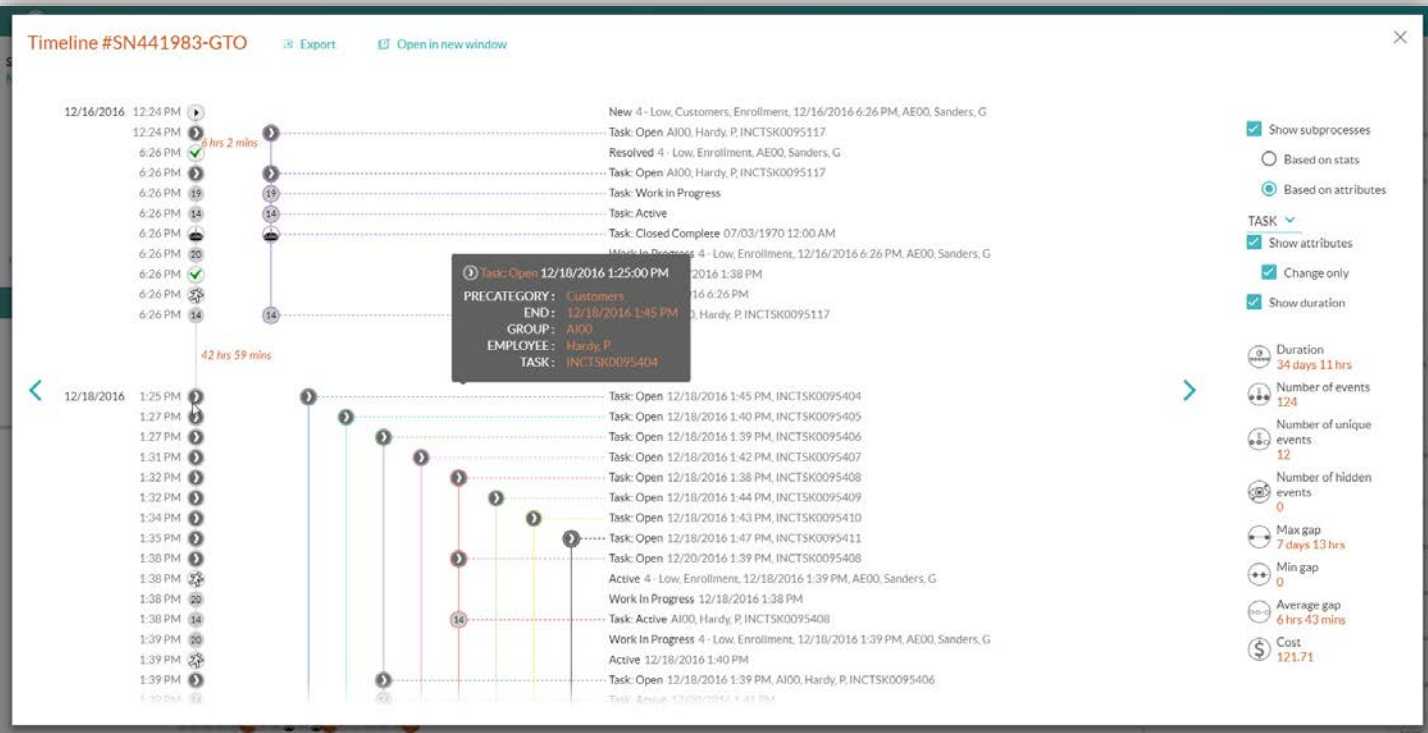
Timeline #SN441983-GTO Export Open in new window

12/16/2016 12:24 PM New 4 - Low, Customers, Enrollment, 12/16/2016 6:26 PM, AE00, Sanders, G
12:24 PM Task: Open AI00, Hardy, P, INCTSK0095117
6 hrs 2 mins
6:26 PM Resolved 4 - Low, Enrollment, AE00, Sanders, G
6:26 PM Task: Open AI00, Hardy, P, INCTSK0095117
6:26 PM 19 Task: Work in Progress
6:26 PM 14 Task: Active
6:26 PM Task: Closed Complete 07/03/1970 12:00 AM
6:26 PM 20 Work In Progress 4 - Low, Enrollment, 12/16/2016 6:26 PM, AE00, Sanders, G
6:26 PM 2016 1:38 PM
6:26 PM 016 6:26 PM
6:26 PM 14 0, Hardy, P, INCTSK0095117
42 hrs 59 mins

Task: Open 12/18/2016 1:25:00 PM
PRECATEGORY : Customers
END : 12/18/2016 1:45 PM
GROUP : AI00
EMPLOYEE : Hardy, P
TASK : INCTSK0095404

12/18/2016 1:25 PM Task: Open 12/18/2016 1:45 PM, INCTSK0095404
1:27 PM Task: Open 12/18/2016 1:40 PM, INCTSK0095405
1:27 PM Task: Open 12/18/2016 1:39 PM, INCTSK0095406
1:31 PM Task: Open 12/18/2016 1:42 PM, INCTSK0095407
1:32 PM Task: Open 12/18/2016 1:38 PM, INCTSK0095408
1:32 PM Task: Open 12/18/2016 1:44 PM, INCTSK0095409
1:34 PM Task: Open 12/18/2016 1:43 PM, INCTSK0095410
1:35 PM Task: Open 12/18/2016 1:47 PM, INCTSK0095411
1:38 PM Task: Open 12/20/2016 1:39 PM, INCTSK0095408
1:38 PM Active 4 - Low, Enrollment, 12/18/2016 1:39 PM, AE00, Sanders, G
1:38 PM 20 Work In Progress 12/18/2016 1:38 PM
1:38 PM 14 Task: Active AI00, Hardy, P, INCTSK0095408
1:39 PM 20 Work In Progress 4 - Low, Enrollment, 12/18/2016 1:39 PM, AE00, Sanders, G
1:39 PM Active 12/18/2016 1:40 PM
1:39 PM Task: Open 12/18/2016 1:39 PM, AI00, Hardy, P, INCTSK0095406
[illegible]

Show subprocesses
Based on stats
Based on attributes
TASK
Show attributes
Change only
Show duration

Duration
34 days 11 hrs
Number of events
124
Number of unique events
12
Number of hidden events
0
Max gap
7 days 13 hrs
Min gap
0
Average gap
6 hrs 43 mins
Cost
121.71